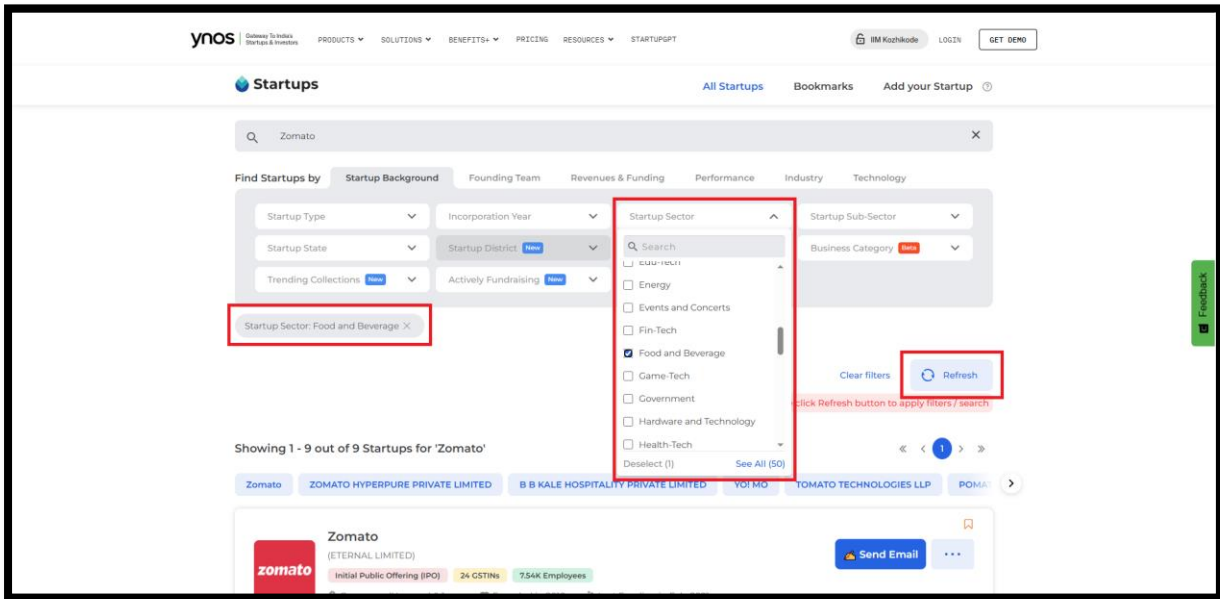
ynos Gateway To India's Startups & Investors PRODUCTS SOLUTIONS BENEFITS+ PRICING RESOURCES STARTUPGPT

IIM Kozhikode LOGIN GET DEMO

Startups

All Startups Bookmarks Add your Startup

Zomato

Find Startups by Startup Background Founding Team Revenues & Funding Performance Industry Technology

Startup Type
Incorporation Year
Startup Sector
Startup Sub-Sector
Startup State
Startup District New
Search
Business Category Beta
Trending Collections New
Actively Fundraising New

Edu-Tech
Energy
Events and Concerts
Fin-Tech
Food and Beverage
Game-Tech
Government
Hardware and Technology
Health-Tech
Deselect (1) See All (50)

Startup Sector: Food and Beverage ×

Clear filters Refresh

click Refresh button to apply filters / search

Showing 1 - 9 out of 9 Startups for 'Zomato'

« ‹ 1 › »

Zomato ZOMATO HYPERPURE PRIVATE LIMITED B B KALE HOSPITALITY PRIVATE LIMITED YOI MO TOMATO TECHNOLOGIES LLP POMA

Feedback

zomato

Zomato
(ETERNAL LIMITED)
Initial Public Offering (IPO) 24 GSTINs 7.54K Employees

Send Email ···